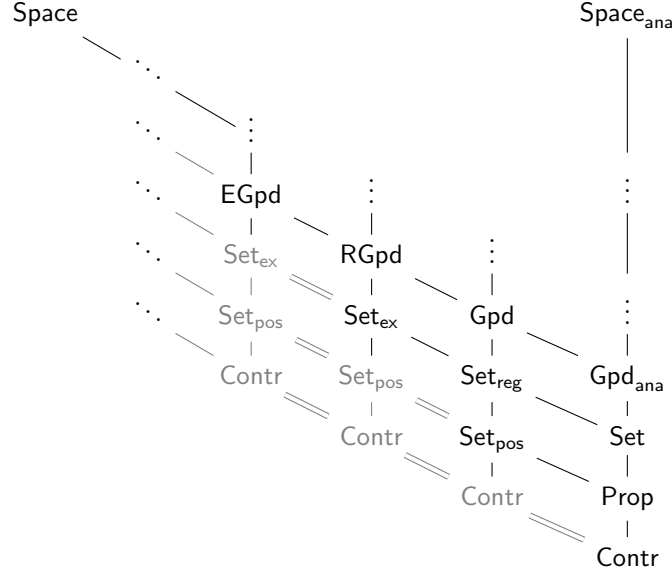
Space

Space$_{\text{ana}}$

$\ddots$

$\ddots$ $\vdots$

$\ddots$ EGpd $\vdots$ $\vdots$

$\ddots$ Set$_{\text{ex}}$ RGpd $\vdots$

$\ddots$ Set$_{\text{pos}}$ Set$_{\text{ex}}$ Gpd $\vdots$

Contr Set$_{\text{pos}}$ Set$_{\text{reg}}$ Gpd$_{\text{ana}}$

Contr Set$_{\text{pos}}$ Set

Contr Prop

Contr